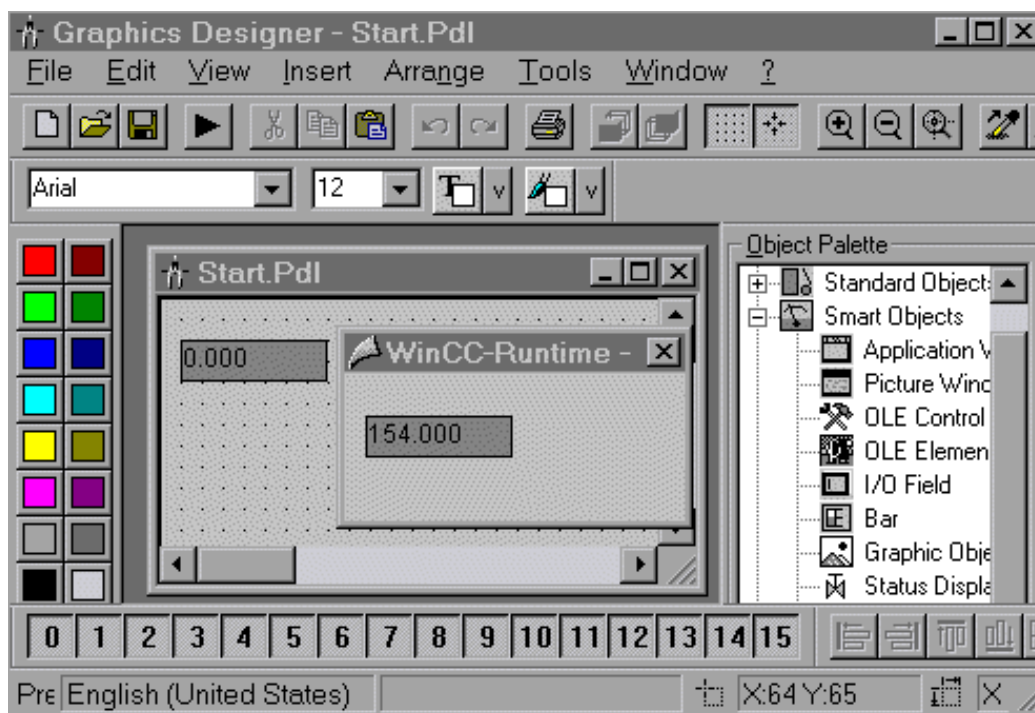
Graphics Designer - Start.Pdl

File Edit View Insert Arrange Tools Window ?

Arial 12 v v

Start.Pdl

0.000

WinCC-Runtime -

154.000

Object Palette

Standard Object

Smart Objects

Application V

Picture Winc

OLE Control

OLE Elemen

I/O Field

Bar

Graphic Obje

Status Displa

0 1 2 3 4 5 6 7 8 9 10 11 12 13 14 15

Pre English (United States) X:64 Y:65 X